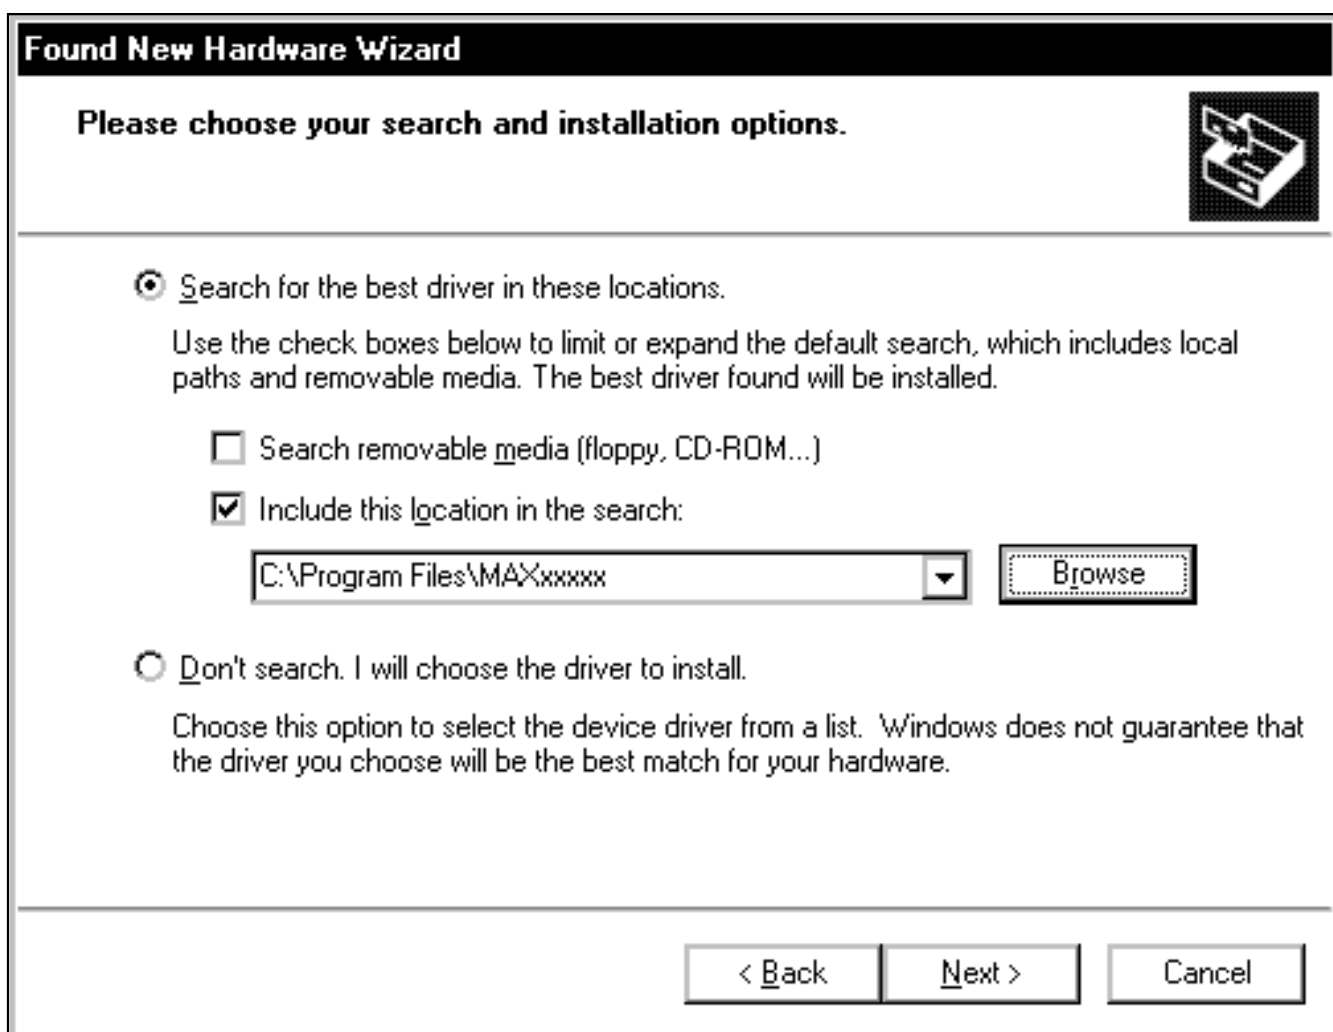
Found New Hardware Wizard

Please choose your search and installation options.

Search for the best driver in these locations.

Use the check boxes below to limit or expand the default search, which includes local paths and removable media. The best driver found will be installed.

Search removable media (floppy, CD-ROM...)

Include this location in the search:

C:\Program Files\MAXxxxxx

Browse

Don't search. I will choose the driver to install.

Choose this option to select the device driver from a list. Windows does not guarantee that the driver you choose will be the best match for your hardware.

< Back

Next >

Cancel